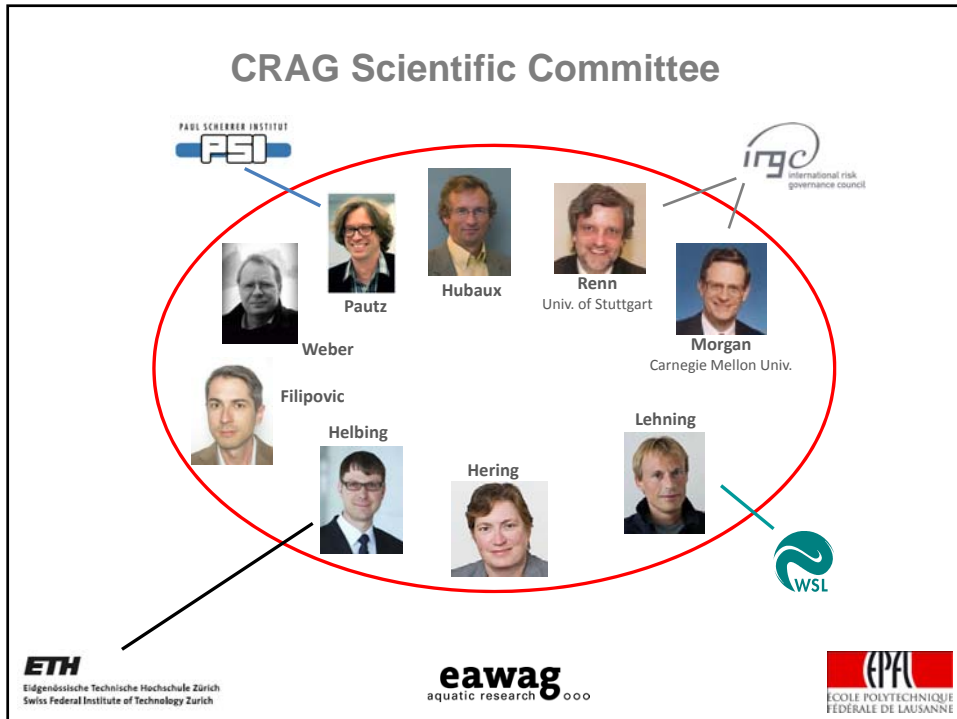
CRAG Scientific Committee

PAUL SCHERRER INSTITUT
PSI

irgc
international risk governance council

Pautz

Hubaux

Renn
Univ. of Stuttgart

Weber

Morgan
Carnegie Mellon Univ.

Filipovic

Helbing

Hering

Lehning

WSL

ETH
Eidgenössische Technische Hochschule Zürich
Swiss Federal Institute of Technology Zurich

eawag
aquatic research

EPFL
ÉCOLE POLYTECHNIQUE FÉDÉRALE DE LAUSANNE